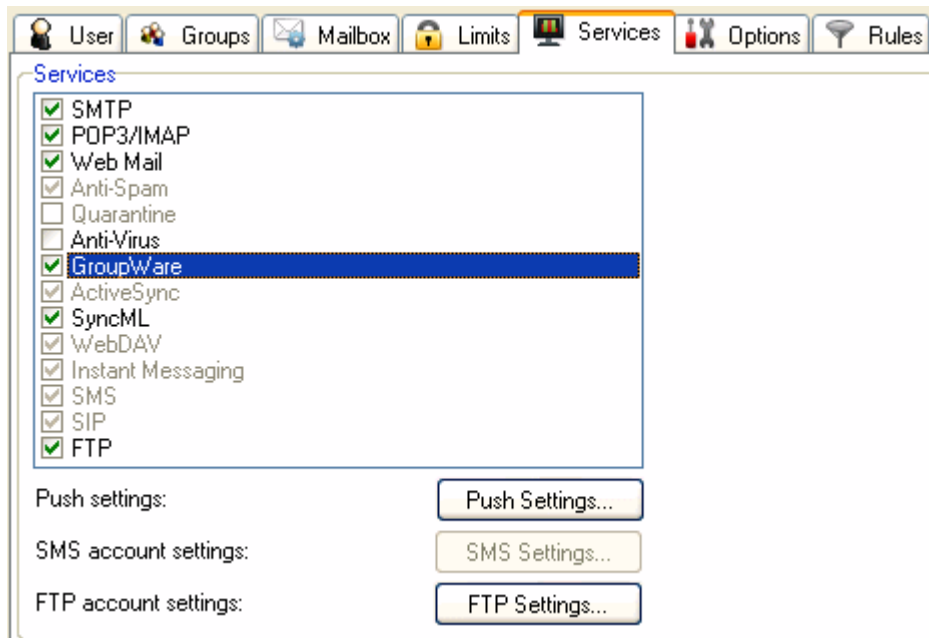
User Groups Mailbox Limits Services Options Rules

Services

SMTP
POP3/IMAP
Web Mail
Anti-Spam
Quarantine
Anti-Virus
GroupWare
ActiveSync
SyncML
WebDAV
Instant Messaging
SMS
SIP
FTP

Push settings: Push Settings...

SMS account settings: SMS Settings...

FTP account settings: FTP Settings...